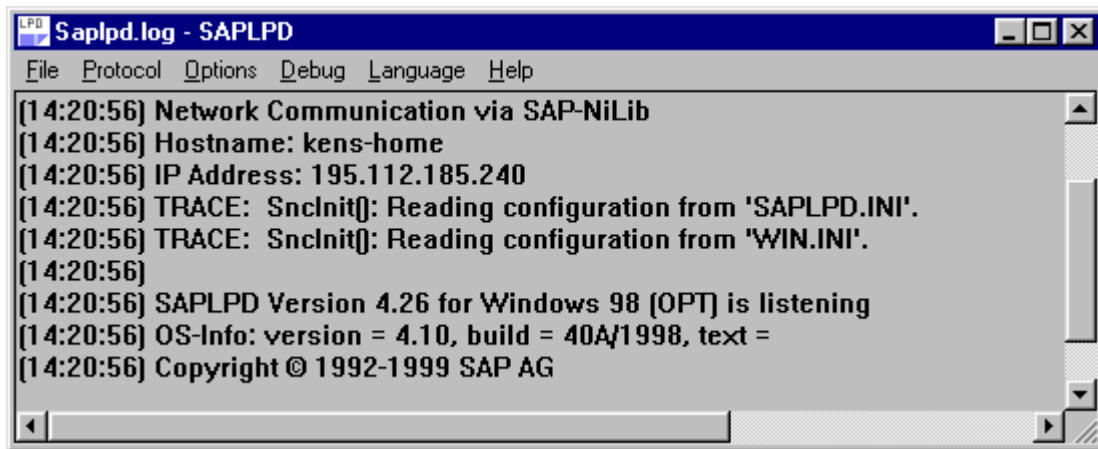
LPD Saplpd.log - SAPLPD

File Protocol Options Debug Language Help

[14:20:56] Network Communication via SAP-NiLib
[14:20:56] Hostname: kens-home
[14:20:56] IP Address: 195.112.185.240
[14:20:56] TRACE: SncInit(): Reading configuration from 'SAPLPD.INI'.
[14:20:56] TRACE: SncInit(): Reading configuration from 'WIN.INI'.
[14:20:56]
[14:20:56] SAPLPD Version 4.26 for Windows 98 (OPT) is listening
[14:20:56] OS-Info: version = 4.10, build = 40A/1998, text =
[14:20:56] Copyright © 1992-1999 SAP AG